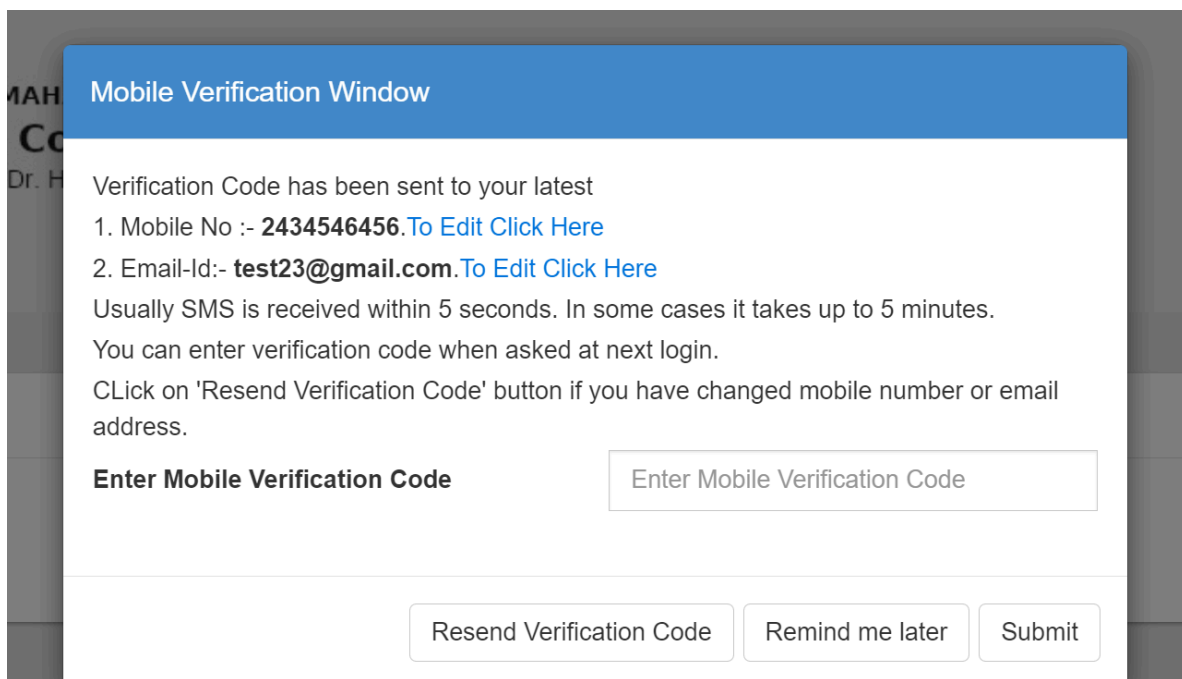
MAH
Co
Dr. H

Mobile Verification Window

Verification Code has been sent to your latest
1. Mobile No :- 2434546456.To Edit Click Here
2. Email-Id:- test23@gmail.com.To Edit Click Here
Usually SMS is received within 5 seconds. In some cases it takes up to 5 minutes.
You can enter verification code when asked at next login.
CLick on 'Resend Verification Code' button if you have changed mobile number or email address.

Enter Mobile Verification Code
Enter Mobile Verification Code

Resend Verification Code
Remind me later
Submit